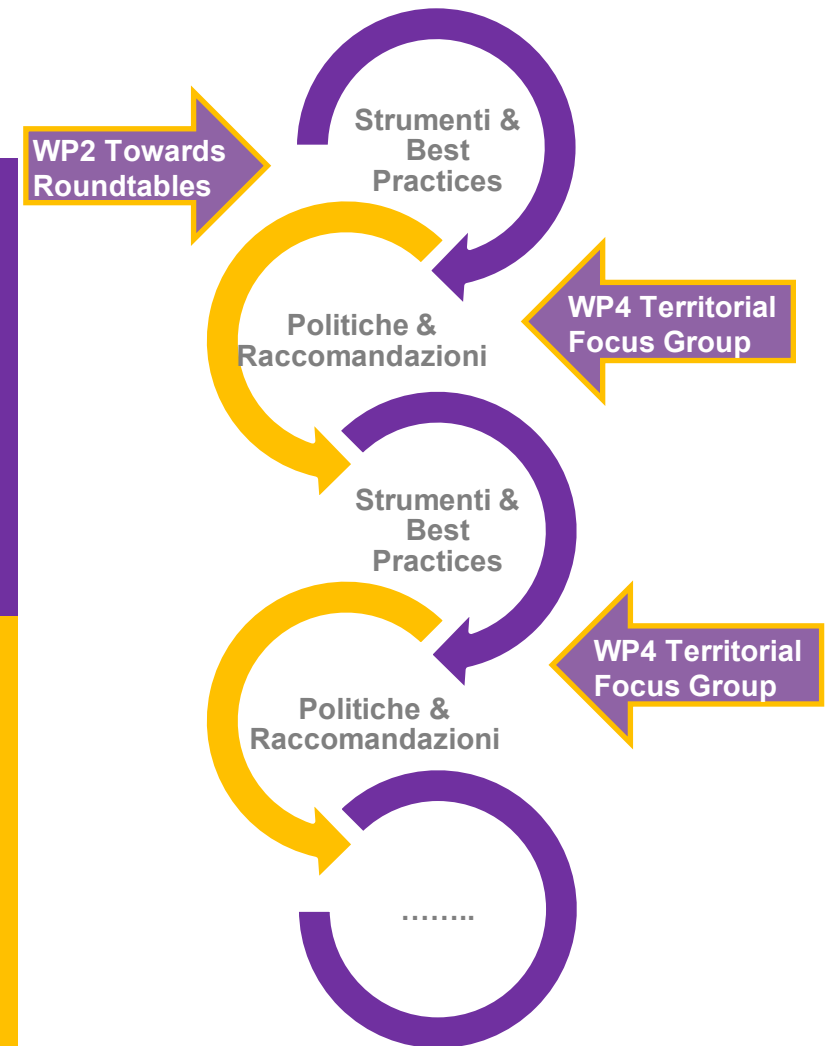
WP2 Towards Roundtables

Strumenti & Best Practices

WP4 Territorial Focus Group

Politiche & Raccomandazioni

Strumenti & Best Practices

WP4 Territorial Focus Group

Politiche & Raccomandazioni

……..